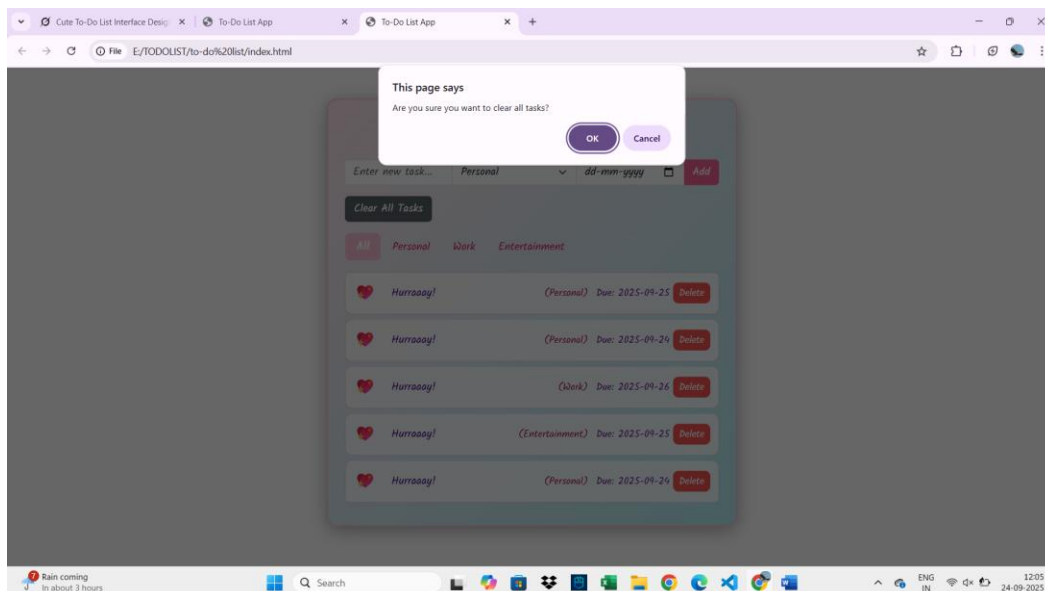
Cute To-Do List Interface Desig ×
To-Do List App ×
To-Do List App ×
+

File E:/TODOLIST/to-do%20list/index.html

This page says
Are you sure you want to clear all tasks?
OK
Cancel

Enter new task...
Personal
dd-mm-yyyy
Add

Clear All Tasks

All
Personal
Work
Entertainment

Hurraaay!
(Personal) Due: 2025-09-25
Delete

Hurraaay!
(Personal) Due: 2025-09-24
Delete

Hurraaay!
(Work) Due: 2025-09-26
Delete

Hurraaay!
(Entertainment) Due: 2025-09-25
Delete

Hurraaay!
(Personal) Due: 2025-09-24
Delete

Rain coming
In about 3 hours
Search
ENG
IN
12:05
24-09-2025